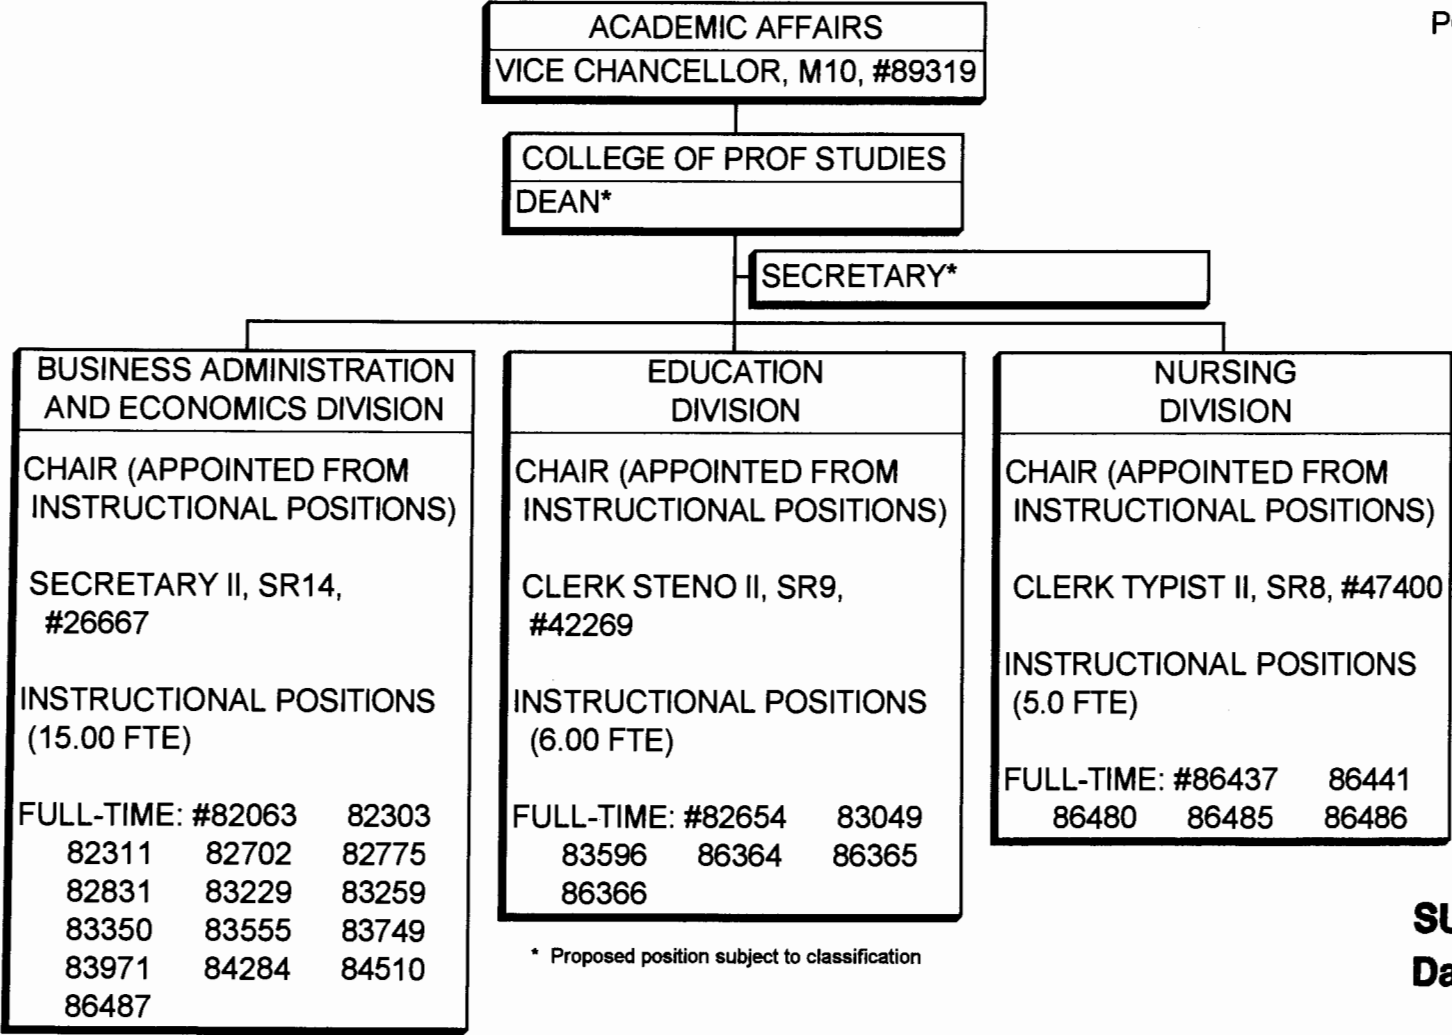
P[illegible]

ACADEMIC AFFAIRS
VICE CHANCELLOR, M10, #89319

COLLEGE OF PROF STUDIES
DEAN*

SECRETARY*

BUSINESS ADMINISTRATION AND ECONOMICS DIVISION

CHAIR (APPOINTED FROM INSTRUCTIONAL POSITIONS)

SECRETARY II, SR14, #26667

INSTRUCTIONAL POSITIONS (15.00 FTE)

FULL-TIME: #82063 82303 82311 82702 82775 82831 83229 83259 83350 83555 83749 83971 84284 84510 86487

EDUCATION DIVISION

CHAIR (APPOINTED FROM INSTRUCTIONAL POSITIONS)

CLERK STENO II, SR9, #42269

INSTRUCTIONAL POSITIONS (6.00 FTE)

FULL-TIME: #82654 83049 83596 86364 86365 86366

NURSING DIVISION

CHAIR (APPOINTED FROM INSTRUCTIONAL POSITIONS)

CLERK TYPIST II, SR8, #47400

INSTRUCTIONAL POSITIONS (5.0 FTE)

FULL-TIME: #86437 86441 86480 86485 86486

* Proposed position subject to classification

SU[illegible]
Da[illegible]